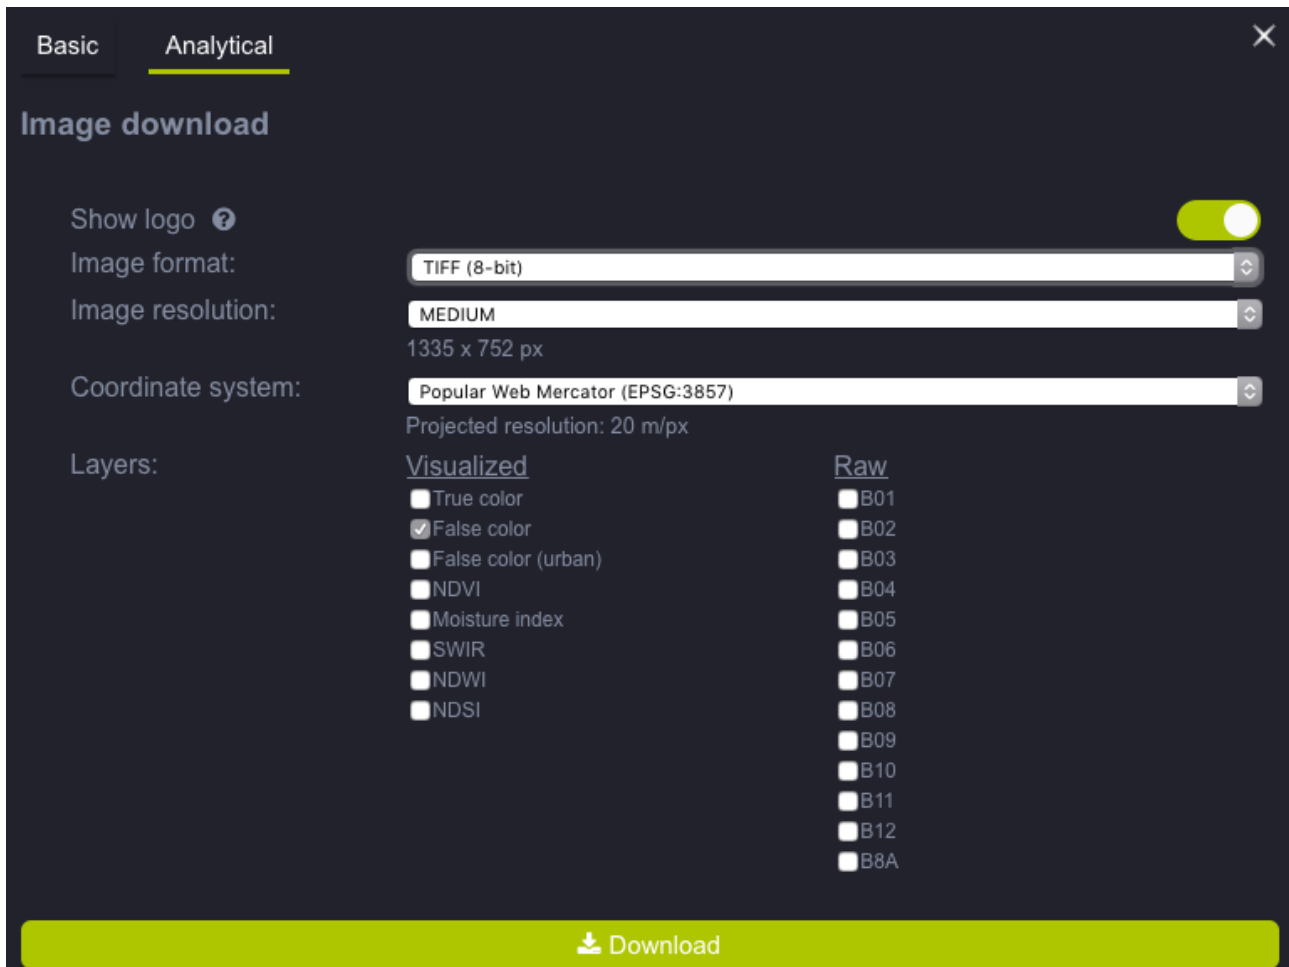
Basic Analytical

×

Image download

Show logo ?

Image format: TIFF (8-bit)

Image resolution: MEDIUM

1335 x 752 px

Coordinate system: Popular Web Mercator (EPSG:3857)

Projected resolution: 20 m/px

Layers:

Visualized
True color
False color
False color (urban)
NDVI
Moisture index
SWIR
NDWI
NDSI

Raw
B01
B02
B03
B04
B05
B06
B07
B08
B09
B10
B11
B12
B8A

Download